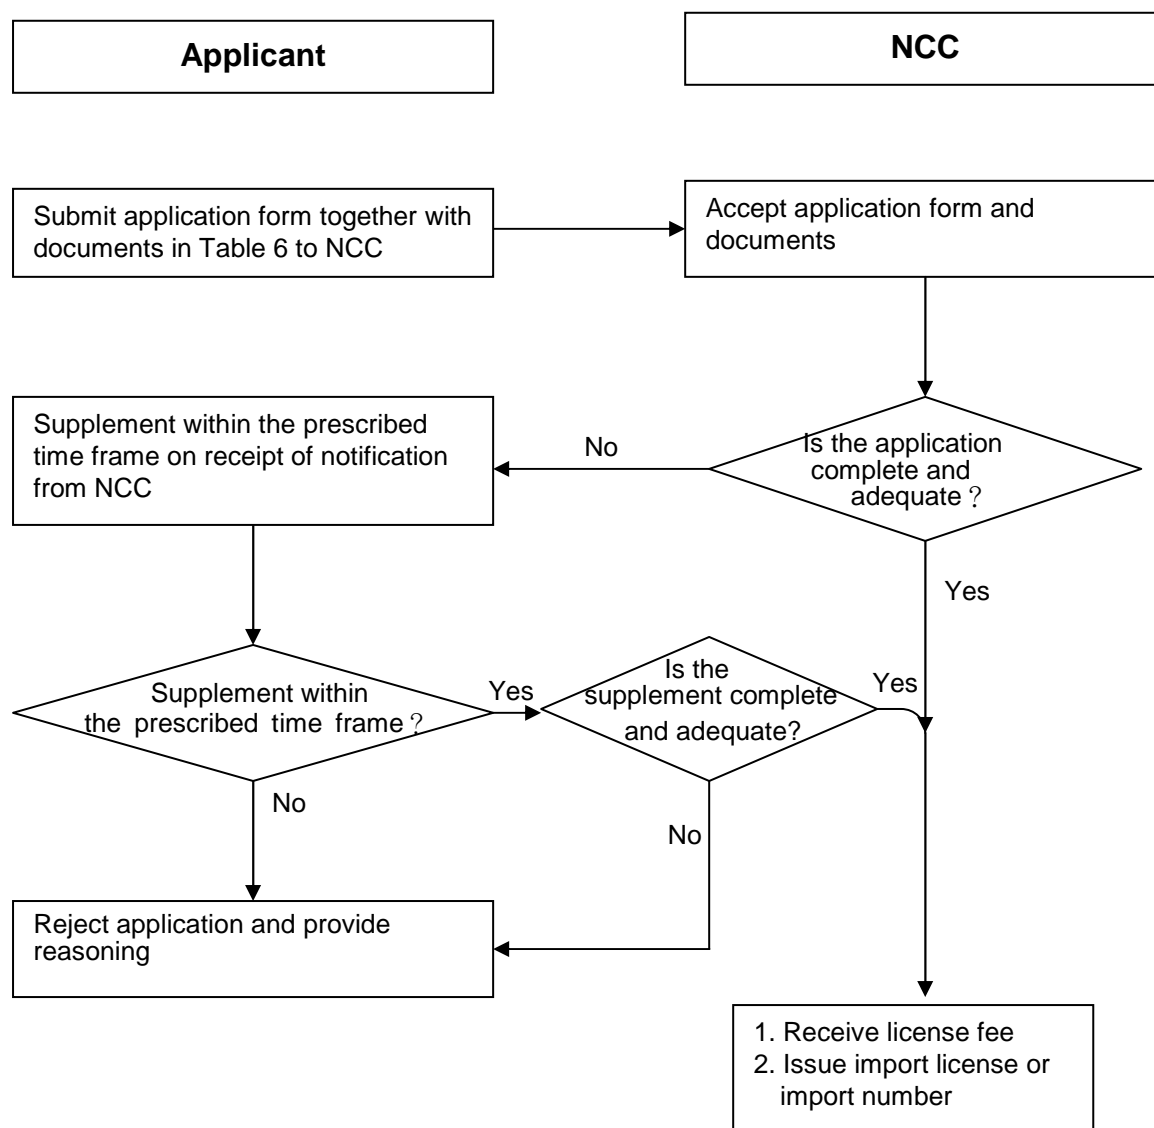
Applicant

NCC

Submit application form together with documents in Table 6 to NCC

Accept application form and documents

Supplement within the prescribed time frame on receipt of notification from NCC

No

Is the application complete and adequate？

Yes

Supplement within the prescribed time frame？

Yes

Is the supplement complete and adequate?

Yes

No

No

Reject application and provide reasoning

1. Receive license fee
2. Issue import license or import number